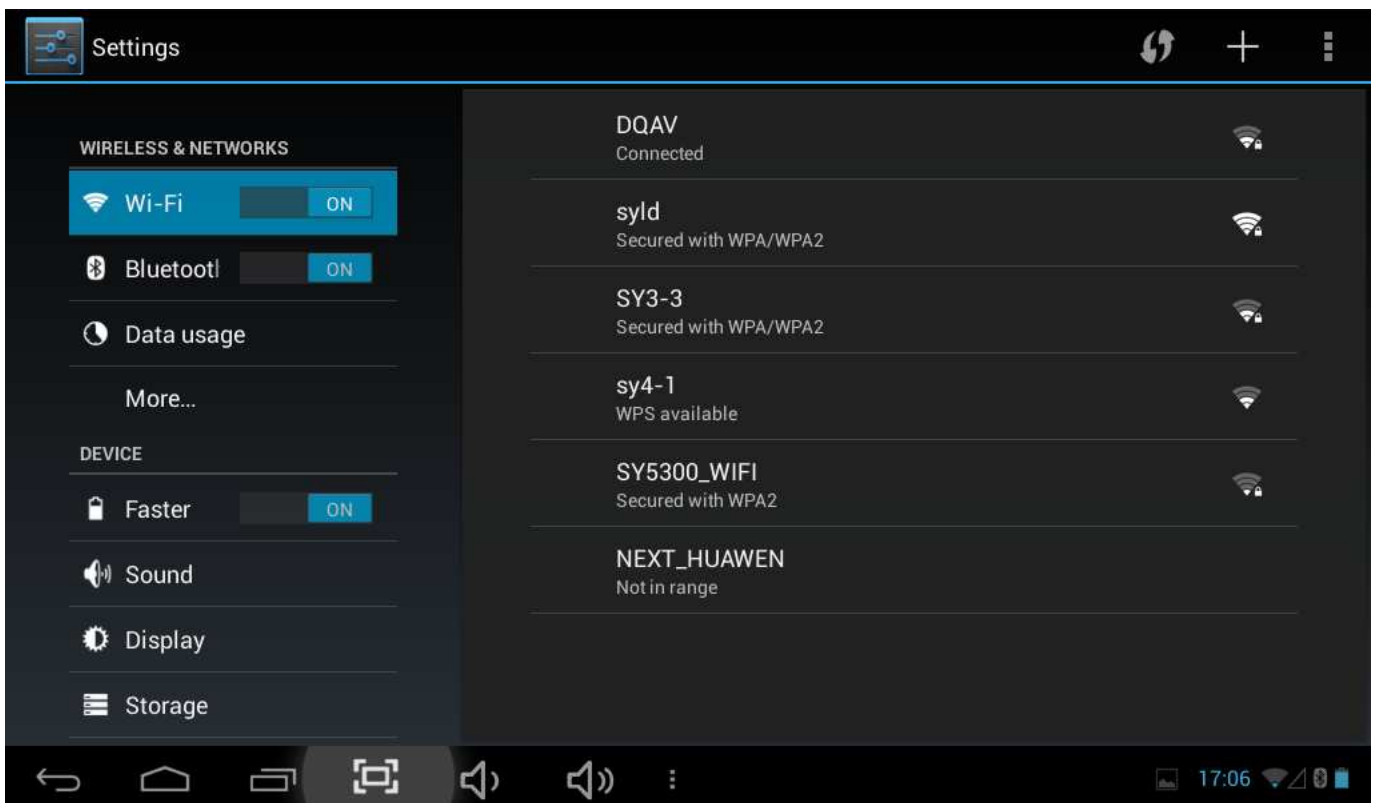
Settings

WIRELESS & NETWORKS

Wi-Fi ON

Bluetootl ON

Data usage

More...

DEVICE

Faster ON

Sound

Display

Storage

DQAV
Connected

syld
Secured with WPA/WPA2

SY3-3
Secured with WPA/WPA2

sy4-1
WPS available

SY5300_WIFI
Secured with WPA2

NEXT_HUAWEN
Not in range

17:06